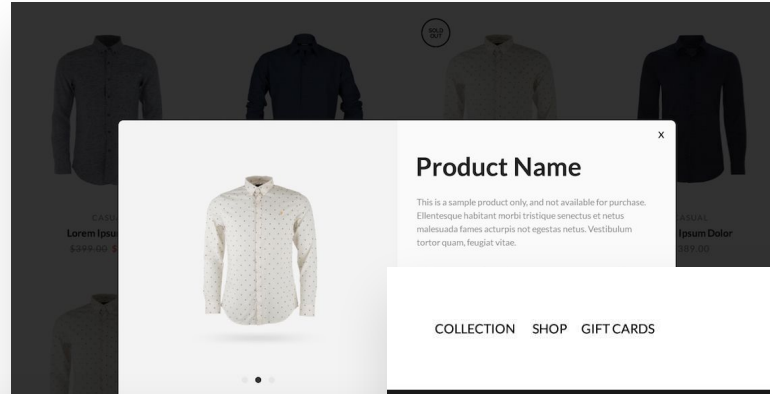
SOLD OUT

CASUAL
Lorem Ipsu
$399.00 $

CASUAL
Ipsum Dolor
$87.00

x

Product Name

This is a sample product only, and not available for purchase. Ellentesque habitant morbi tristique senectus et netus malesuada fames acturpis not egestas netus. Vestibulum tortor quam, feugiat vitae.

COLLECTION SHOP GIFT CARDS